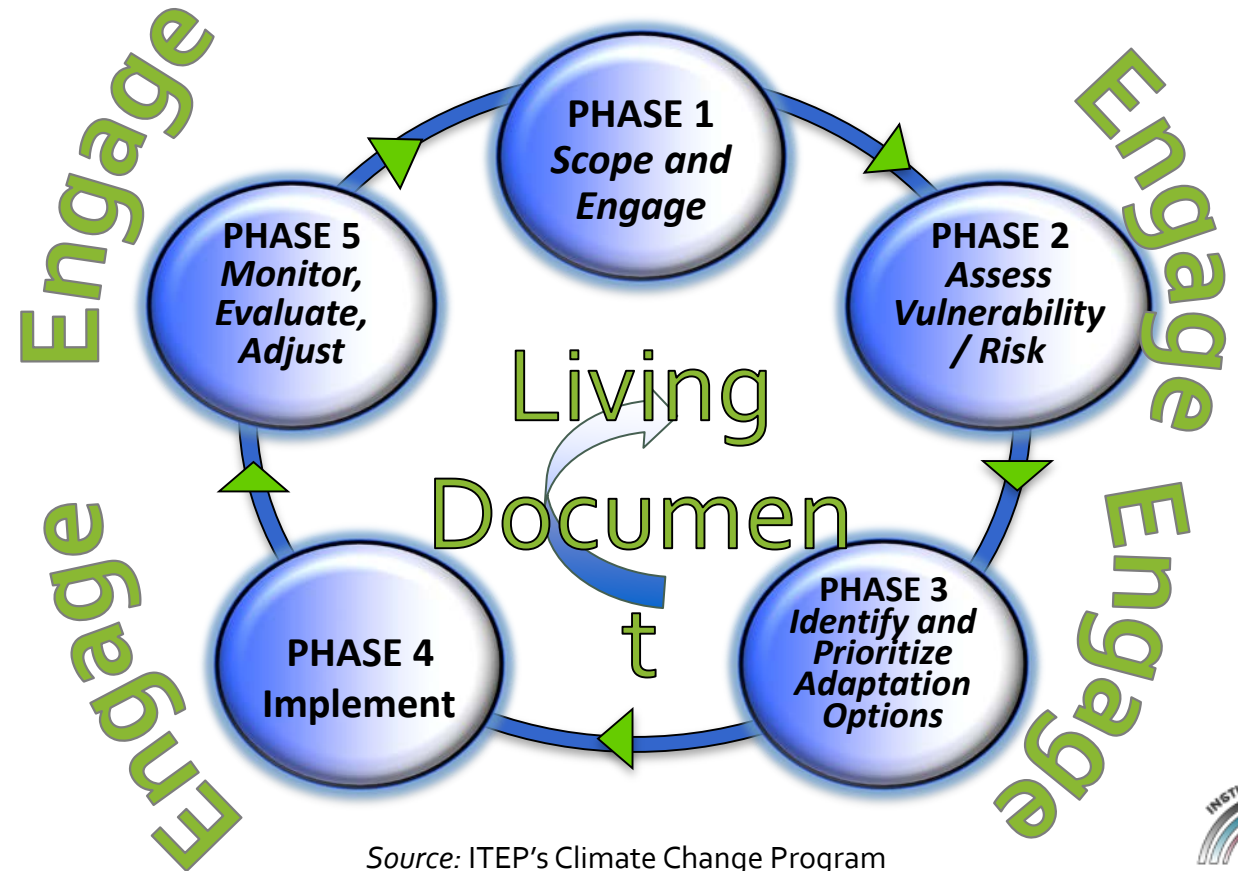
Engage

PHASE 1
*Scope and Engage*

Engage

PHASE 2
*Assess Vulnerability / Risk*

PHASE 5
*Monitor, Evaluate, Adjust*

Living Documen t

Engage

Engage

PHASE 3
*Identify and Prioritize Adaptation Options*

PHASE 4
Implement

*Source:* ITEP's Climate Change Program

INSTI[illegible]